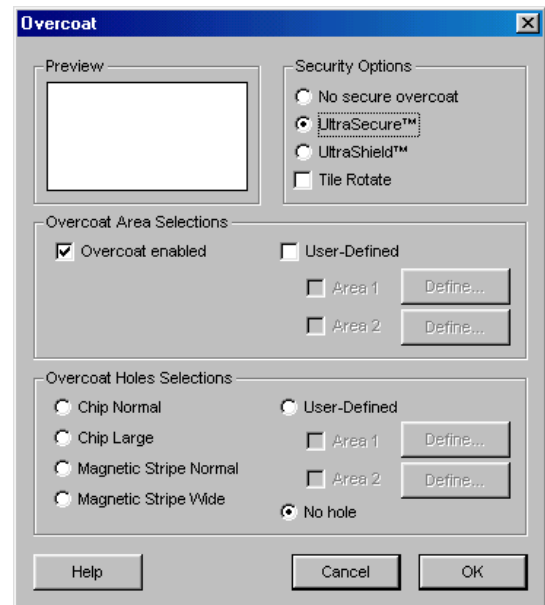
Overcoat

Preview

Security Options
No secure overcoat
UltraSecure™
UltraShield™
Tile Rotate

Overcoat Area Selections
Overcoat enabled
User-Defined
Area 1
Define...
Area 2
Define...

Overcoat Holes Selections
Chip Normal
Chip Large
Magnetic Stripe Normal
Magnetic Stripe Wide
User-Defined
Area 1
Define...
Area 2
Define...
No hole

Help
Cancel
OK